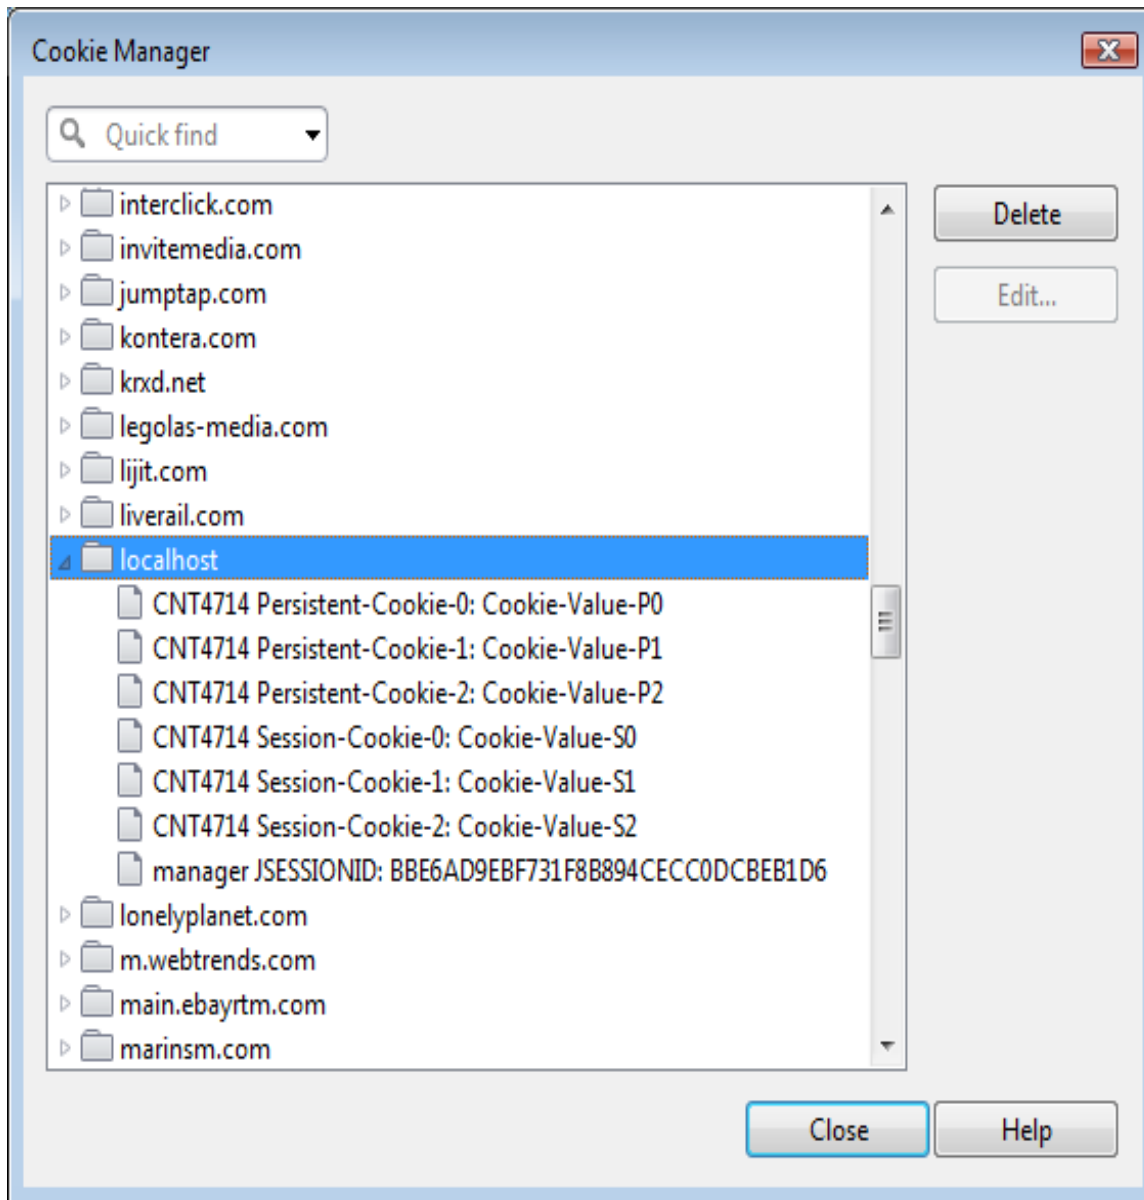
Cookie Manager

Quick find

interclick.com
invitemedia.com
jumptap.com
kontera.com
krxd.net
legolas-media.com
lijit.com
liverail.com
localhost
CNT4714 Persistent-Cookie-0: Cookie-Value-P0
CNT4714 Persistent-Cookie-1: Cookie-Value-P1
CNT4714 Persistent-Cookie-2: Cookie-Value-P2
CNT4714 Session-Cookie-0: Cookie-Value-S0
CNT4714 Session-Cookie-1: Cookie-Value-S1
CNT4714 Session-Cookie-2: Cookie-Value-S2
manager JSESSIONID: BBE6AD9EBF731F8B894CECC0DCBEB1D6
lonelyplanet.com
m.webtrends.com
main.ebayrtm.com
marinsm.com

Delete
Edit...

Close
Help